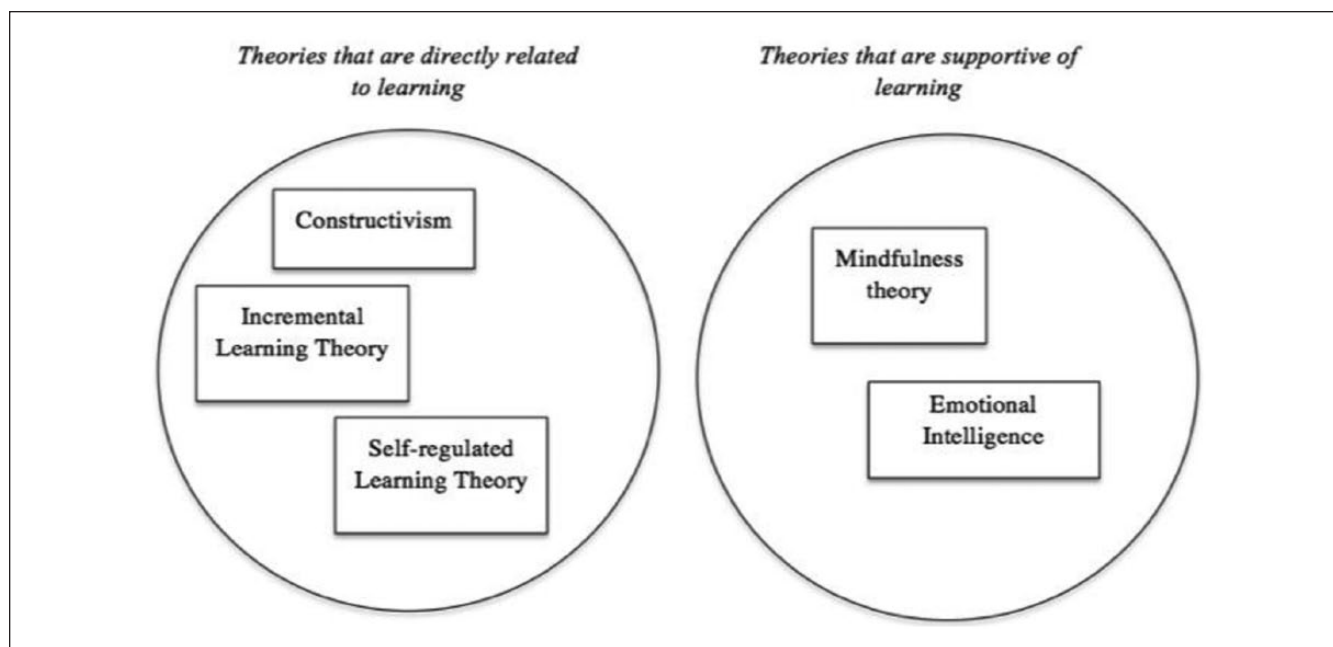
Theories that are directly related to learning

Constructivism

Incremental Learning Theory

Self-regulated Learning Theory

Theories that are supportive of learning

Mindfulness theory

Emotional Intelligence